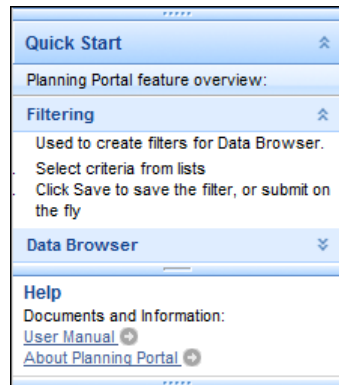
Quick Start

Planning Portal feature overview:

Filtering

Used to create filters for Data Browser.

Select criteria from lists

Click Save to save the filter, or submit on the fly

Data Browser

Help

Documents and Information:

User Manual

About Planning Portal